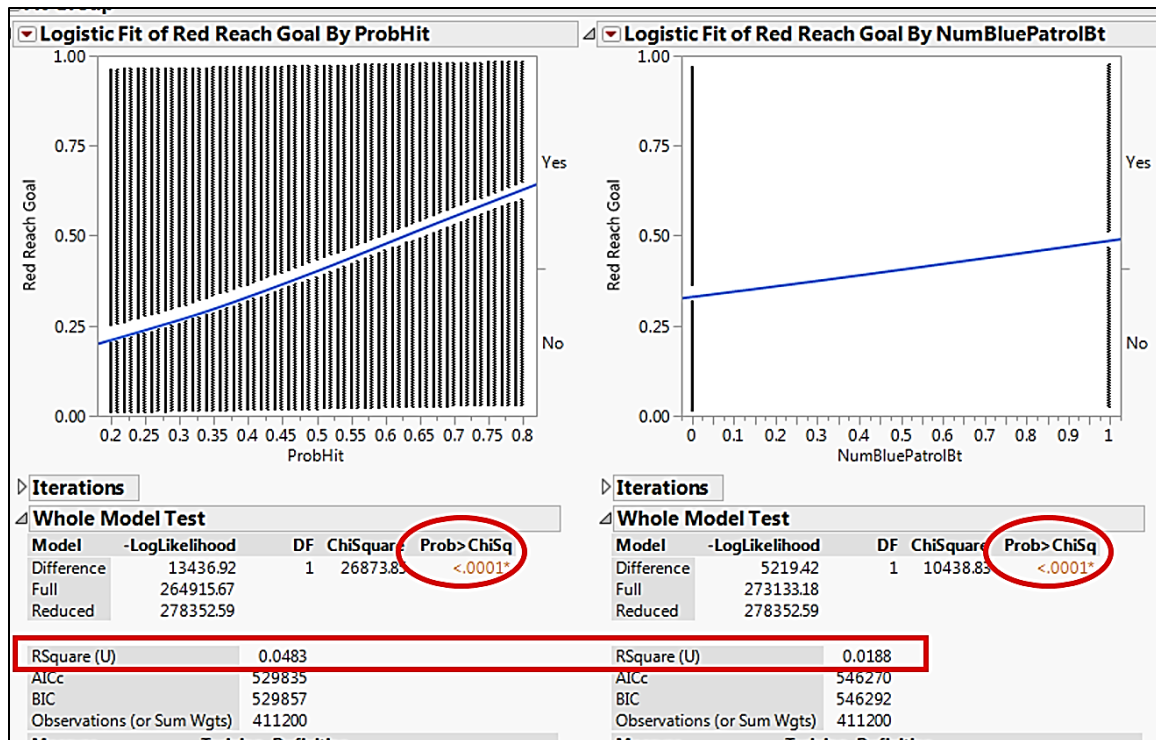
Logistic Fit of Red Reach Goal By ProbHit

1.00
0.75
0.50
0.25
0.00

Red Reach Goal

Yes

No

0.2 0.25 0.3 0.35 0.4 0.45 0.5 0.55 0.6 0.65 0.7 0.75 0.8
ProbHit

Iterations

Whole Model Test

| Model | -LogLikelihood | DF | ChiSquare | Prob>ChiSq |
|---|---|---|---|---|
| Difference | 13436.92 | 1 | 26873.83 | <.0001* |
| Full | 264915.67 | | | |
| Reduced | 278352.59 | | | |

| | |
|---|---|
| RSquare (U) | 0.0483 |
| AICc | 529835 |
| BIC | 529857 |
| Observations (or Sum Wgts) | 411200 |

Logistic Fit of Red Reach Goal By NumBluePatrolBt

1.00
0.75
0.50
0.25
0.00

Red Reach Goal

Yes

No

0 0.1 0.2 0.3 0.4 0.5 0.6 0.7 0.8 0.9 1
NumBluePatrolBt

Iterations

Whole Model Test

| Model | -LogLikelihood | DF | ChiSquare | Prob>ChiSq |
|---|---|---|---|---|
| Difference | 5219.42 | 1 | 10438.83 | <.0001* |
| Full | 273133.18 | | | |
| Reduced | 278352.59 | | | |

| | |
|---|---|
| RSquare (U) | 0.0188 |
| AICc | 546270 |
| BIC | 546292 |
| Observations (or Sum Wgts) | 411200 |